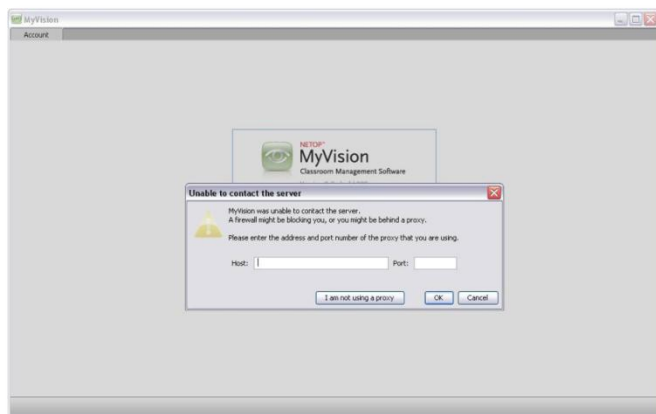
MyVision

Account

NETOP
MyVision
Classroom Management Software

Unable to contact the server

MyVision was unable to contact the server.
A firewall might be blocking you, or you might be behind a proxy.

Please enter the address and port number of the proxy that you are using.

Host:

Port:

I am not using a proxy

OK

Cancel